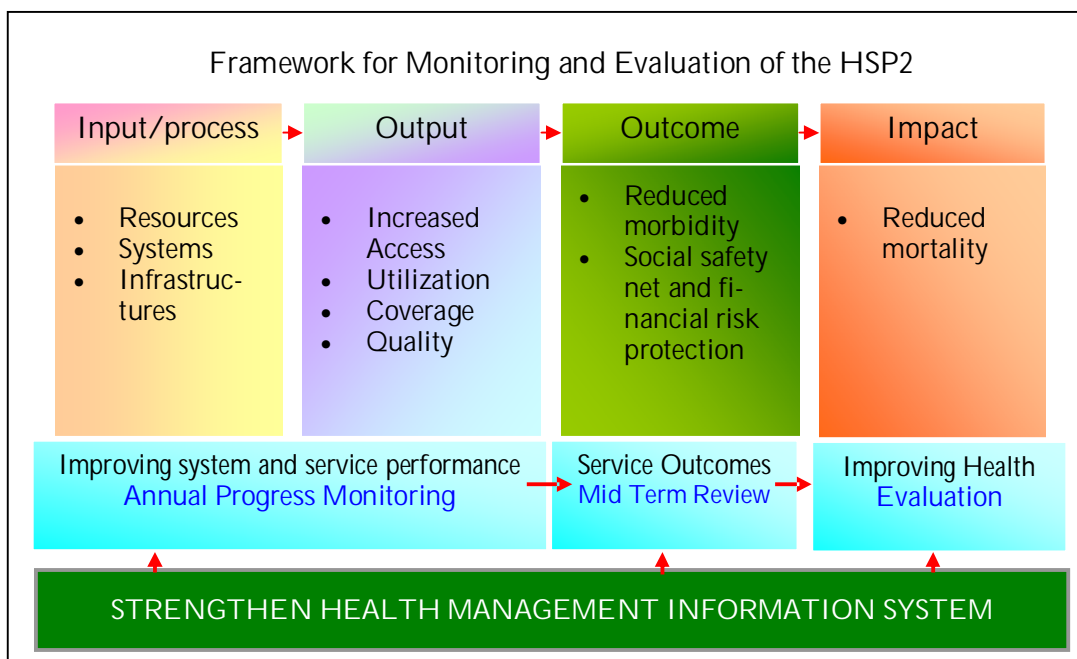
Framework for Monitoring and Evaluation of the HSP2

Input/process

- Resources
- Systems
- Infrastructures

Output

- Increased Access
- Utilization
- Coverage
- Quality

Outcome

- Reduced morbidity
- Social safety net and financial risk protection

Impact

- Reduced mortality

Improving system and service performance
Annual Progress Monitoring

Service Outcomes
Mid Term Review

Improving Health
Evaluation

STRENGTHEN HEALTH MANAGEMENT INFORMATION SYSTEM